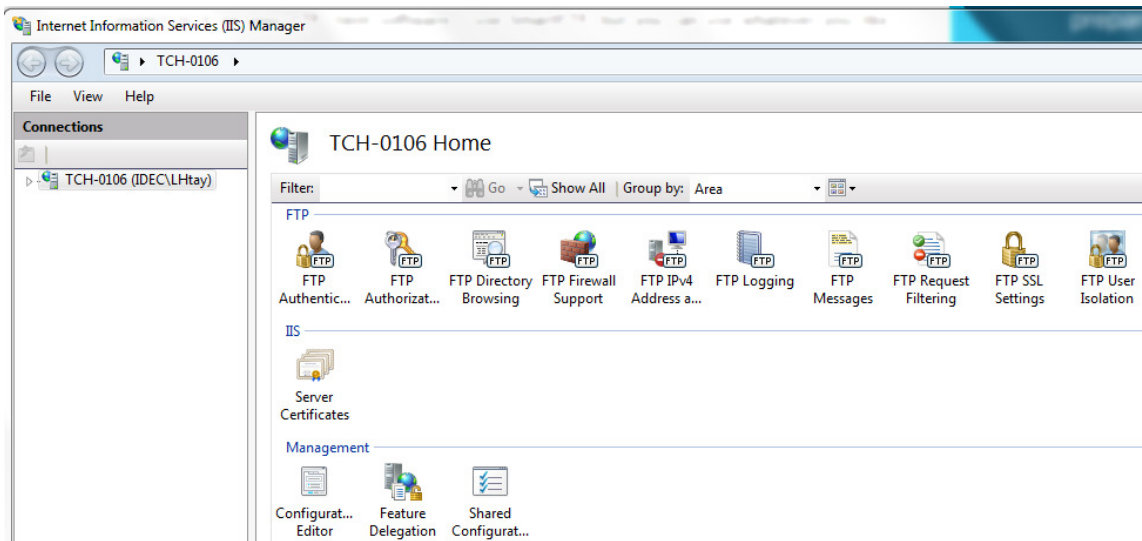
Internet Information Services (IIS) Manager

TCH-0106

File View Help

Connections

TCH-0106 (IDEC\LHtay)

TCH-0106 Home

Filter: Go Show All Group by: Area

FTP

FTP Authentic...
FTP Authorizat...
FTP Directory Browsing
FTP Firewall Support
FTP IPv4 Address a...
FTP Logging
FTP Messages
FTP Request Filtering
FTP SSL Settings
FTP User Isolation

IIS

Server Certificates

Management

Configurat... Editor
Feature Delegation
Shared Configurat...